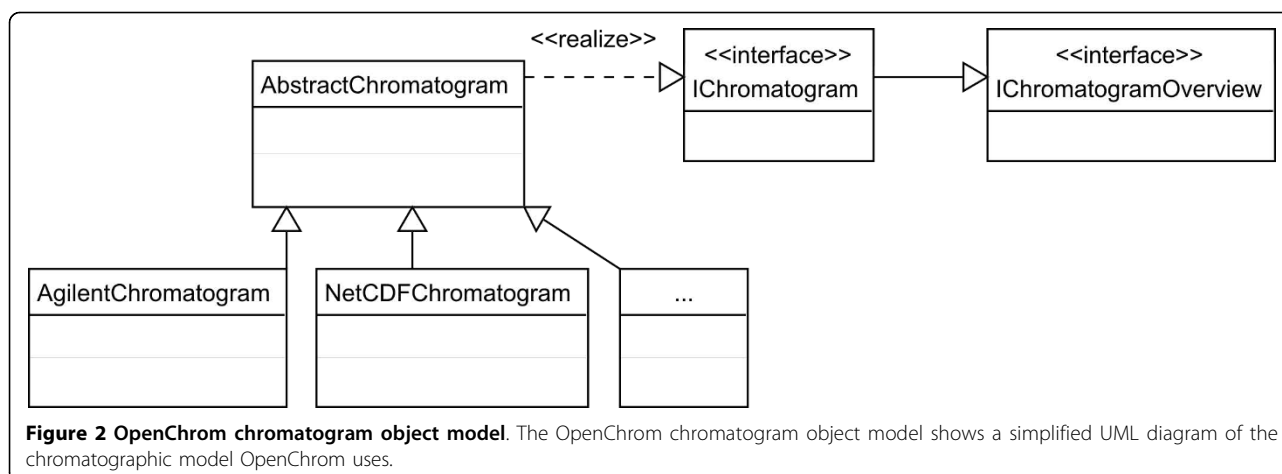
<<realize>>

AbstractChromatogram

<<interface>>
IChromatogram

<<interface>>
IChromatogramOverview

AgilentChromatogram

NetCDFChromatogram

...

**Figure 2 OpenChrom chromatogram object model**. The OpenChrom chromatogram object model shows a simplified UML diagram of the chromatographic model OpenChrom uses.